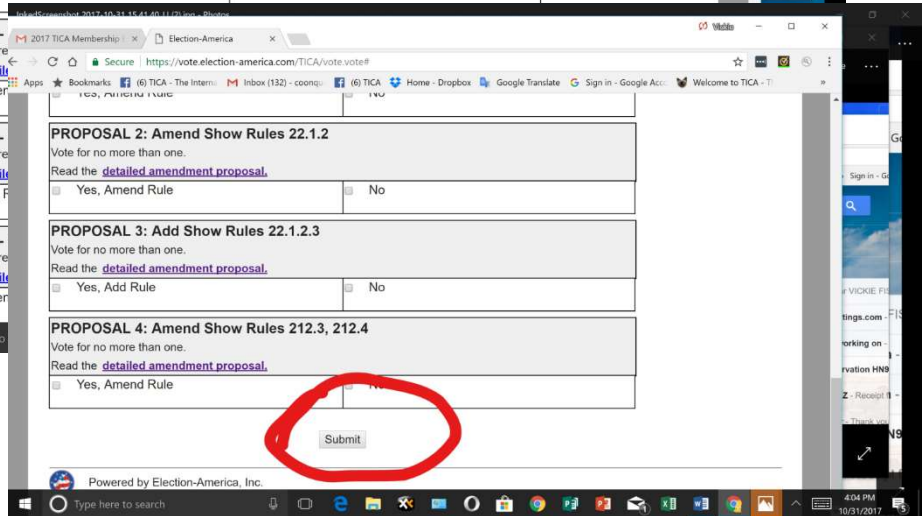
InkedScreenshot 2017-10-31 15.41.40 (1) (3).jpg - Photos

2017 TICA Membership | ×
Election-America ×
Vickie
Secure | https://vote.election-america.com/TICA/vote.vote#
Apps Bookmarks (6) TICA - The Interna Inbox (132) - coonqu (6) TICA Home - Dropbox Google Translate Sign in - Google Acco Welcome to TICA - T

Yes, Amend Rule | No

PROPOSAL 2: Amend Show Rules 22.1.2
Vote for no more than one.
Read the detailed amendment proposal.

| Yes, Amend Rule | No |
|---|---|

PROPOSAL 3: Add Show Rules 22.1.2.3
Vote for no more than one.
Read the detailed amendment proposal.

| Yes, Add Rule | No |
|---|---|

PROPOSAL 4: Amend Show Rules 212.3, 212.4
Vote for no more than one.
Read the detailed amendment proposal.

| Yes, Amend Rule | No |
|---|---|

Submit

Powered by Election-America, Inc.

Sign in - G
r VICKIE FI
tings.com
rking on
rvation HN9
Z - Receipt
- Thank you
N9

Type here to search
4:04 PM
10/31/2017